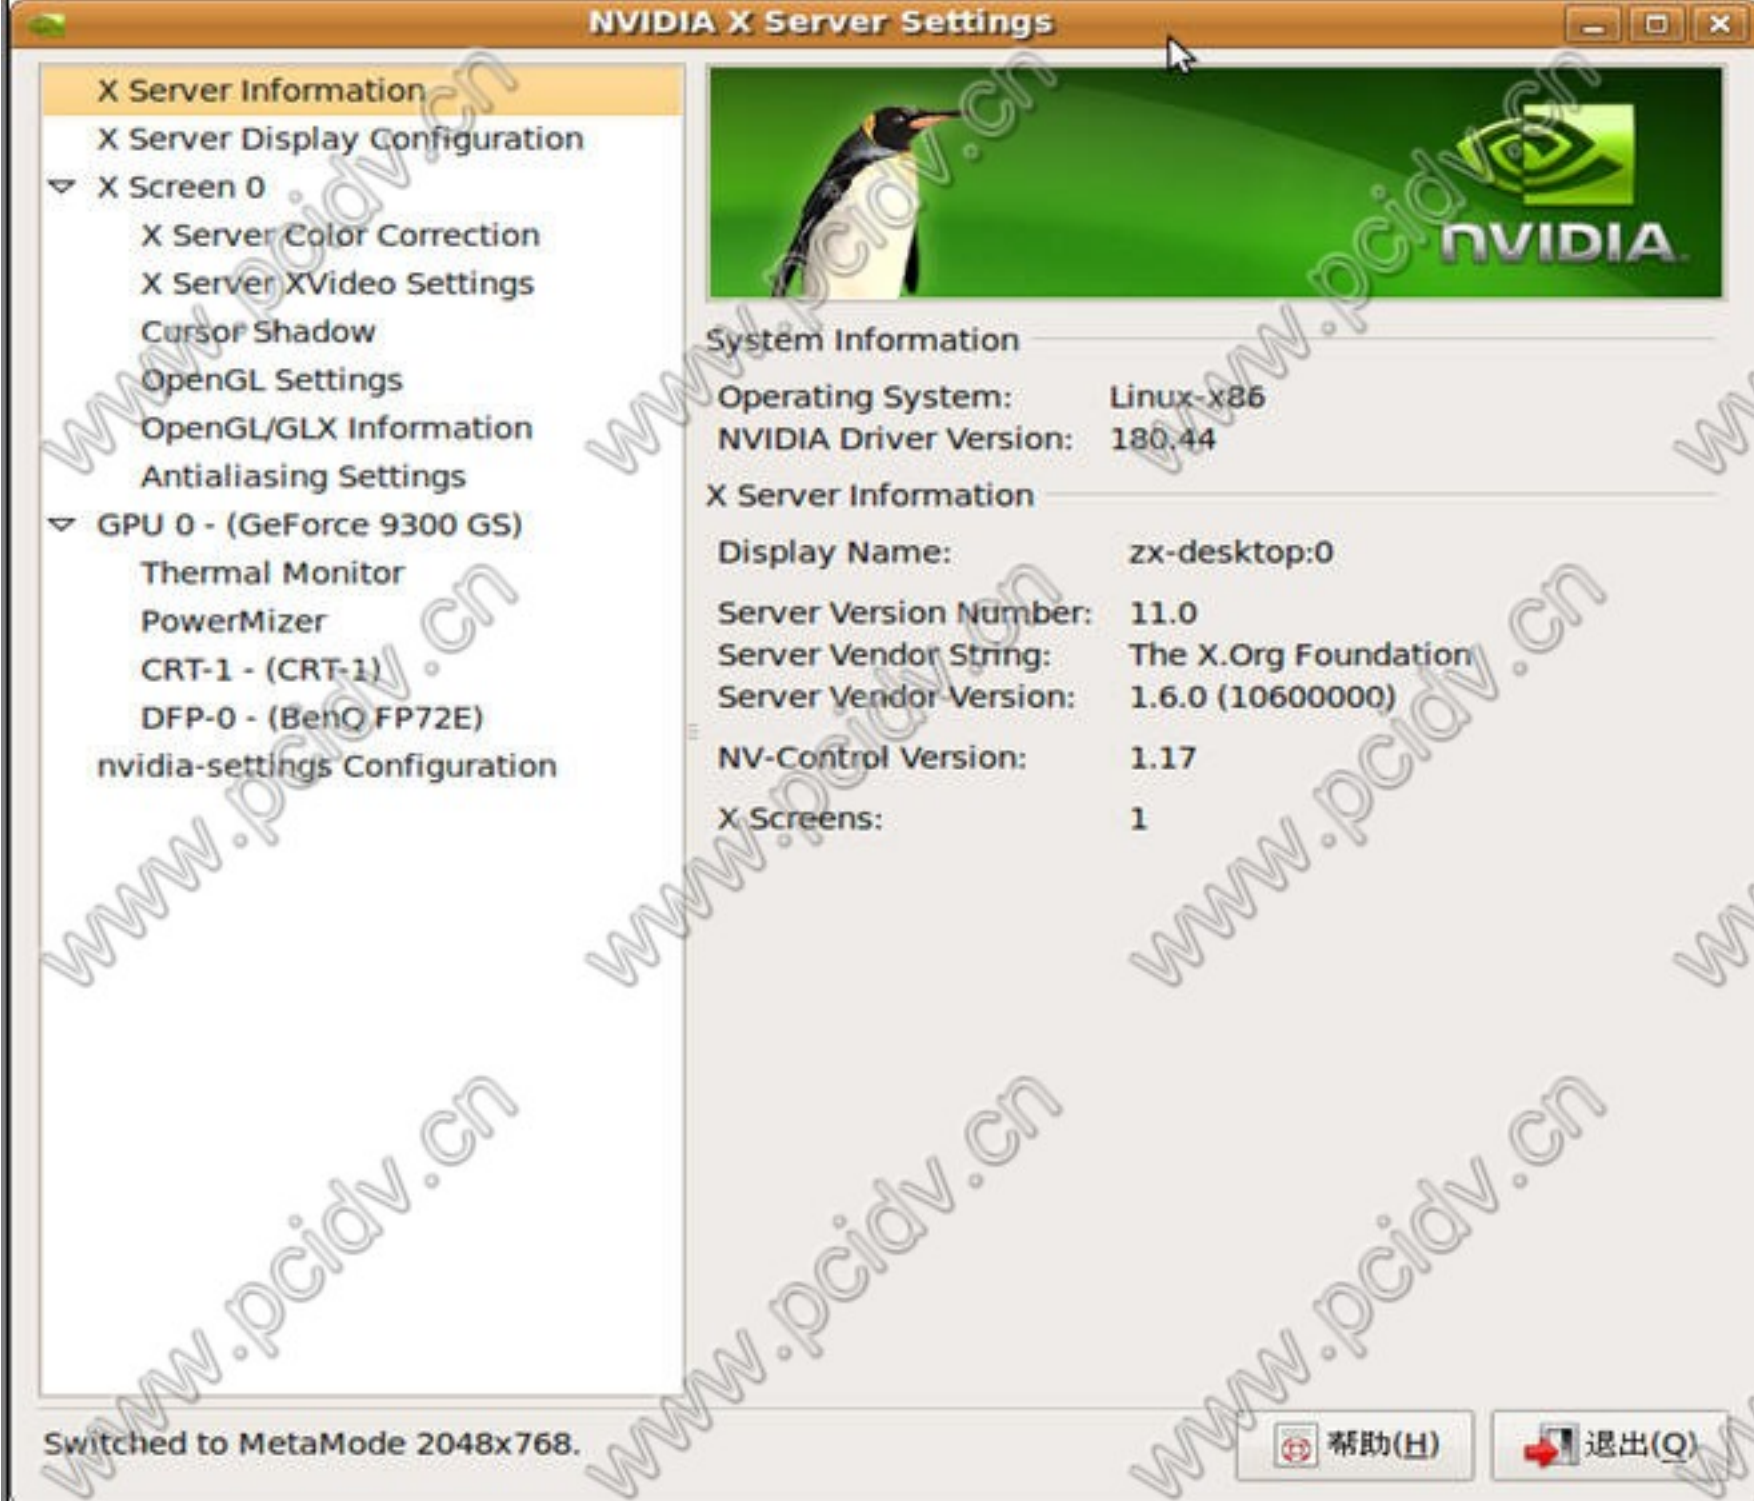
NVIDIA X Server Settings

X Server Information
X Server Display Configuration
X Screen 0
X Server Color Correction
X Server XVideo Settings
Cursor Shadow
OpenGL Settings
OpenGL/GLX Information
Antialiasing Settings
GPU 0 - (GeForce 9300 GS)
Thermal Monitor
PowerMizer
CRT-1 - (CRT-1)
DFP-0 - (BenQ FP72E)
nvidia-settings Configuration

NVIDIA

System Information
Operating System: Linux-x86
NVIDIA Driver Version: 180.44

X Server Information
Display Name: zx-desktop:0
Server Version Number: 11.0
Server Vendor String: The X.Org Foundation
Server Vendor Version: 1.6.0 (10600000)
NV-Control Version: 1.17
X Screens: 1

Switched to MetaMode 2048x768.

帮助(H)
退出(Q)

www.pcidv.cn